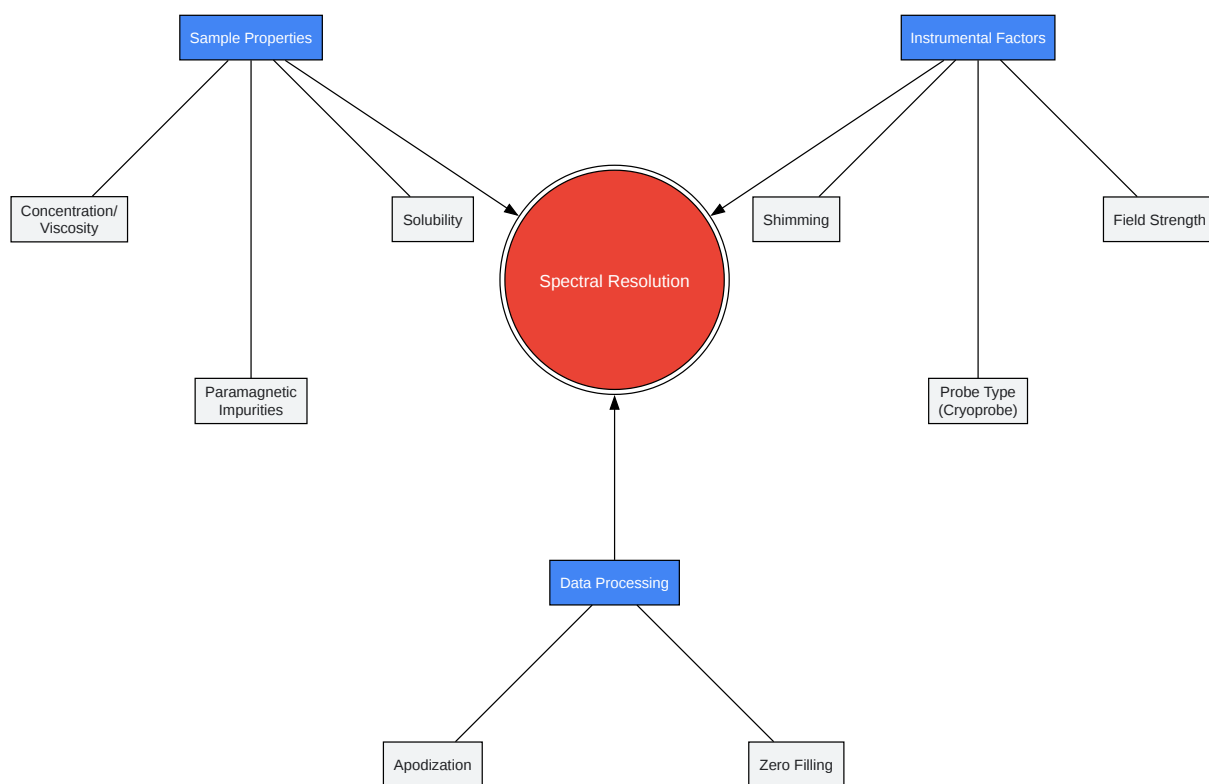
Sample Properties

Instrumental Factors

Concentration/
Viscosity

Solubility

Spectral Resolution

Shimming

Field Strength

Paramagnetic
Impurities

Probe Type
(Cryoprobe)

Data Processing

Apodization

Zero Filling